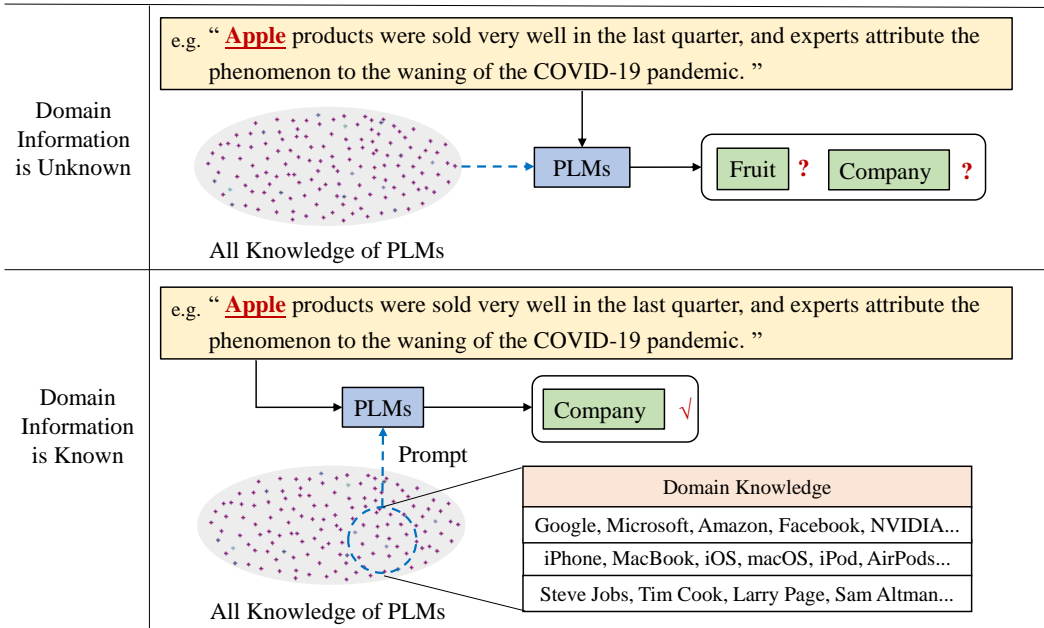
Domain Information is Unknown

e.g. " **Apple** products were sold very well in the last quarter, and experts attribute the phenomenon to the waning of the COVID-19 pandemic. "

PLMs

Fruit ? Company ?

All Knowledge of PLMs

Domain Information is Known

e.g. " **Apple** products were sold very well in the last quarter, and experts attribute the phenomenon to the waning of the COVID-19 pandemic. "

PLMs

Company √

Prompt

| Domain Knowledge |
|---|
| Google, Microsoft, Amazon, Facebook, NVIDIA... |
| iPhone, MacBook, iOS, macOS, iPod, AirPods... |
| Steve Jobs, Tim Cook, Larry Page, Sam Altman... |

All Knowledge of PLMs